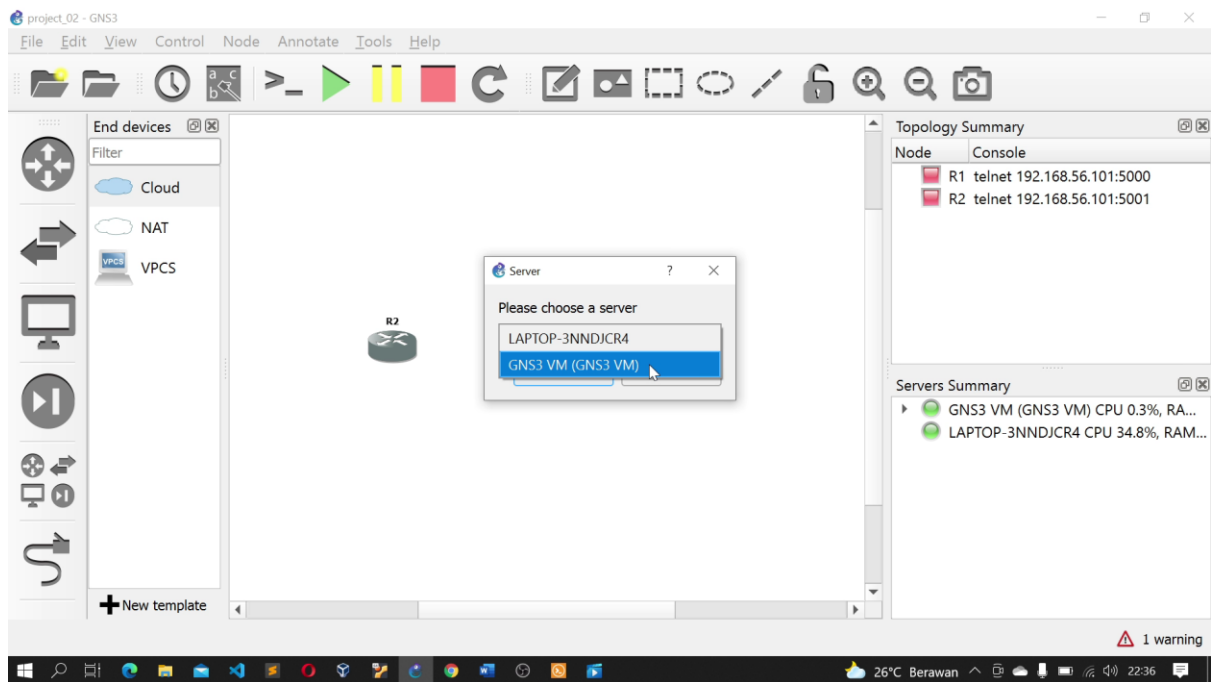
project_02 - GNS3

File Edit View Control Node Annotate Tools Help

End devices

Filter

Cloud

NAT

VPCS

New template

R2

Server ? ✕

Please choose a server

LAPTOP-3NNDJCR4

GNS3 VM (GNS3 VM)

Topology Summary

| Node | Console |
|---|---|
| R1 | telnet 192.168.56.101:5000 |
| R2 | telnet 192.168.56.101:5001 |

Servers Summary

GNS3 VM (GNS3 VM) CPU 0.3%, RA...

LAPTOP-3NNDJCR4 CPU 34.8%, RAM...

1 warning

26°C Berawan 22:36